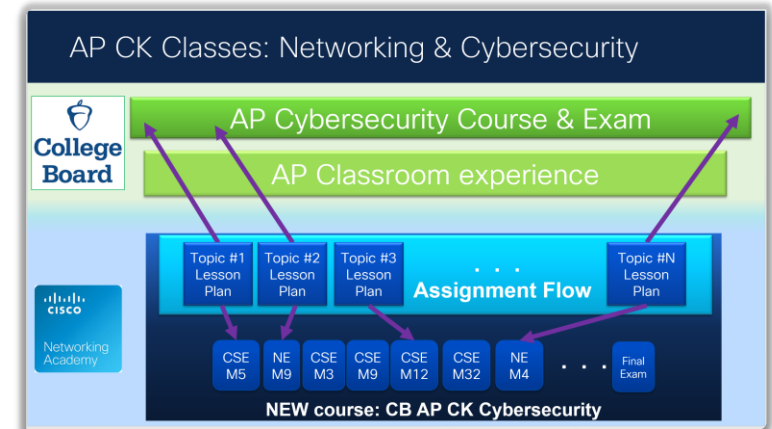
AP CK Classes: Networking & Cybersecurity

College Board

AP Cybersecurity Course & Exam

AP Classroom experience

CISCO

Networking Academy

Topic #1 Lesson Plan

Topic #2 Lesson Plan

Topic #3 Lesson Plan

. . .

Assignment Flow

Topic #N Lesson Plan

CSE M5

NE M9

CSE M3

CSE M9

CSE M12

CSE M32

NE M4

. . .

Final Exam

NEW course: CB AP CK Cybersecurity